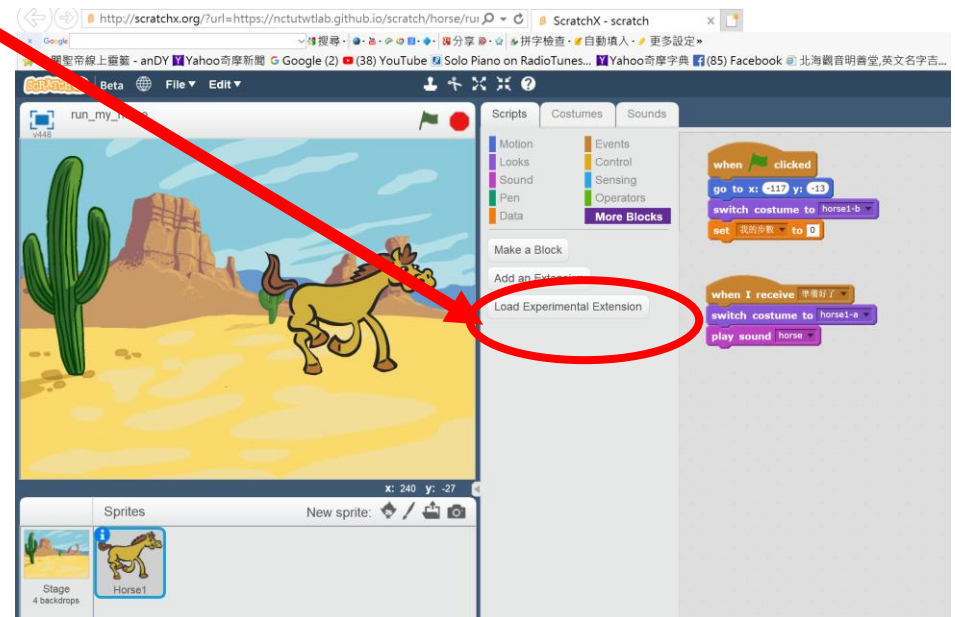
http://scratchx.org/?url=https://nctutwtlab.github.io/scratch/horse/ru

ScratchX - scratch

Google

搜尋 · 分享 · 拼字檢查 · 自動填入 · 更多設定»

聖帝線上靈籤 - anDY Yahoo奇摩新聞 Google (2) (38) YouTube Solo Piano on RadioTunes... Yahoo奇摩字典 (85) Facebook 北海觀音明善堂,英文名字吉...

Beta File ▾ Edit ▾

run_my_horse

v448

x: 240 y: -27

Sprites

New sprite:

Stage
4 backdrops

Horse1

Scripts Costumes Sounds

Motion
Looks
Sound
Pen
Data
Events
Control
Sensing
Operators
More Blocks

Make a Block

Add an Extension

Load Experimental Extension

when clicked
go to x: -117 y: -13
switch costume to horse1-b
set 我的步數 to 0

when I receive 準備好了
switch costume to horse1-a
play sound horse